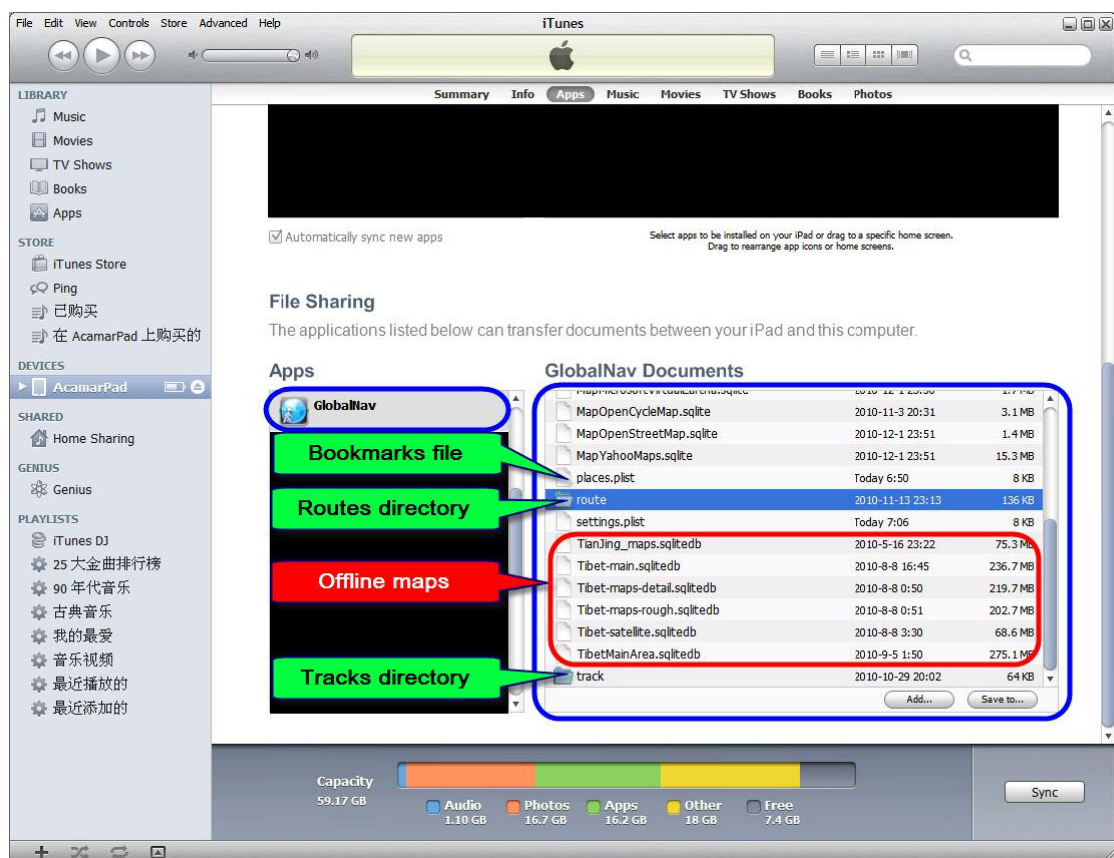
File Edit View Controls Store Advanced Help

iTunes

LIBRARY
Music
Movies
TV Shows
Books
Apps

STORE
iTunes Store
Ping
已购买
在 AcamarPad 上购买的

DEVICES
AcamarPad

SHARED
Home Sharing

GENIUS
Genius

PLAYLISTS
iTunes DJ
25 大金曲排行榜
90 年代音乐
古典音乐
我的最爱
音乐视频
最近播放的
最近添加的

Summary Info Apps Music Movies TV Shows Books Photos

Automatically sync new apps

Select apps to be installed on your iPad or drag to a specific home screen. Drag to rearrange app icons or home screens.

File Sharing

The applications listed below can transfer documents between your iPad and this computer.

Apps

GlobalNav

Bookmarks file

Routes directory

Offline maps

Tracks directory

GlobalNav Documents

| | | |
|---|---|---|
| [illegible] | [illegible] | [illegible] |
| MapOpenCycleMap.sqlite | 2010-11-3 20:31 | 3.1 MB |
| MapOpenStreetMap.sqlite | 2010-12-1 23:51 | 1.4 MB |
| MapYahooMaps.sqlite | 2010-12-1 23:51 | 15.3 MB |
| places.plist | Today 6:50 | 8 KB |
| route | 2010-11-13 23:13 | 136 KB |
| settings.plist | Today 7:06 | 8 KB |
| TianJing_maps.sqlitedb | 2010-5-16 23:22 | 75.3 MB |
| Tibet-main.sqlitedb | 2010-8-8 16:45 | 236.7 MB |
| Tibet-maps-detail.sqlitedb | 2010-8-8 0:50 | 219.7 MB |
| Tibet-maps-rough.sqlitedb | 2010-8-8 0:51 | 202.7 MB |
| Tibet-satellite.sqlitedb | 2010-8-8 3:30 | 68.6 MB |
| TibetMainArea.sqlitedb | 2010-9-5 1:50 | 275.1 MB |
| track | 2010-10-29 20:02 | 64 KB |

Add... Save to...

Capacity
59.17 GB

Audio 1.10 GB
Photos 16.7 GB
Apps 16.2 GB
Other 18 GB
Free 7.4 GB

Sync